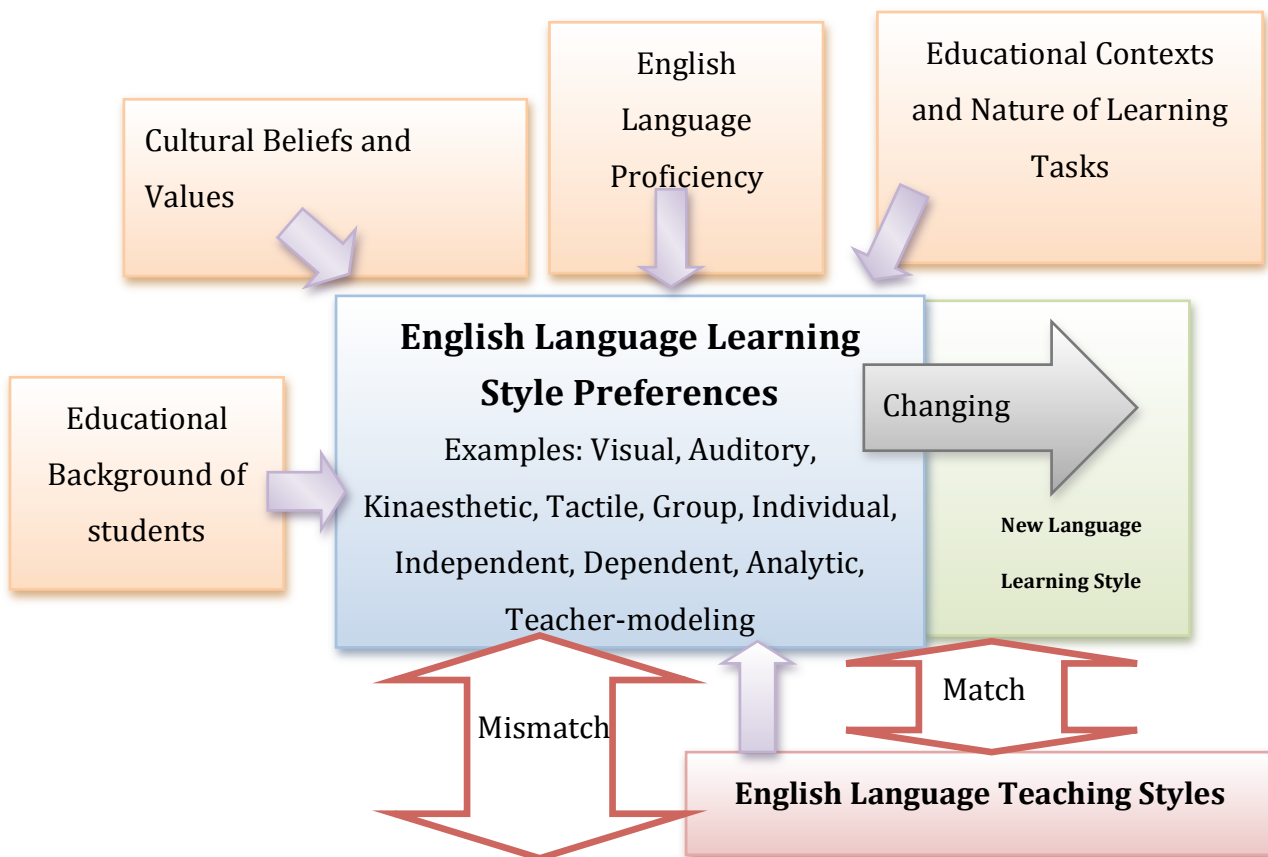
Cultural Beliefs and Values

English Language Proficiency

Educational Contexts and Nature of Learning Tasks

Educational Background of students

English Language Learning Style Preferences

Examples: Visual, Auditory, Kinaesthetic, Tactile, Group, Individual, Independent, Dependent, Analytic, Teacher-modeling

Changing

New Language Learning Style

Mismatch

Match

English Language Teaching Styles